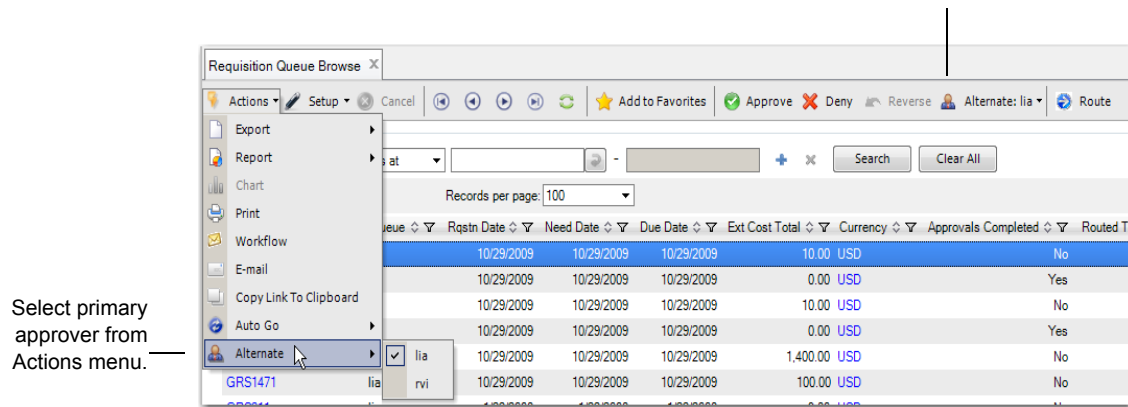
Requisition Queue Browse

Actions ▾ Setup ▾ Cancel Add to Favorites Approve Deny Reverse Alternate: lia ▾ Route

Export
Report
Chart
Print
Workflow
E-mail
Copy Link To Clipboard
Auto Go
Alternate

lia
rvi

s at ▾ - Search Clear All

Records per page: 100

ueue | Rqstn Date | Need Date | Due Date | Ext Cost Total | Currency | Approvals Completed | Routed T
|---|---|---|---|---|---|---|
| 10/29/2009 | 10/29/2009 | 10/29/2009 | 10.00 | USD | No |
| 10/29/2009 | 10/29/2009 | 10/29/2009 | 0.00 | USD | Yes |
| 10/29/2009 | 10/29/2009 | 10/29/2009 | 10.00 | USD | No |
| 10/29/2009 | 10/29/2009 | 10/29/2009 | 0.00 | USD | Yes |
| 10/29/2009 | 10/29/2009 | 10/29/2009 | 1,400.00 | USD | No |
GRS1471 lia | 10/29/2009 | 10/29/2009 | 10/29/2009 | 100.00 | USD | No |

Select primary approver from Actions menu.